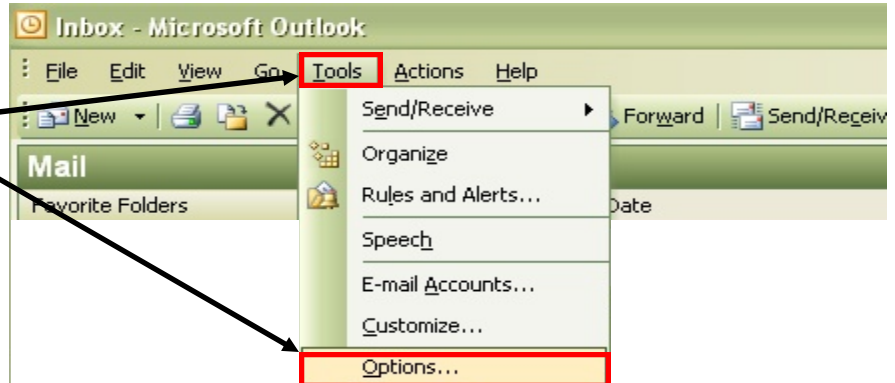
Inbox - Microsoft Outlook

File Edit View Go Tools Actions Help

New

Forward Send/Receiv

Mail

Favorite Folders

Date

Send/Receive

Organize

Rules and Alerts...

Speech

E-mail Accounts...

Customize...

Options...